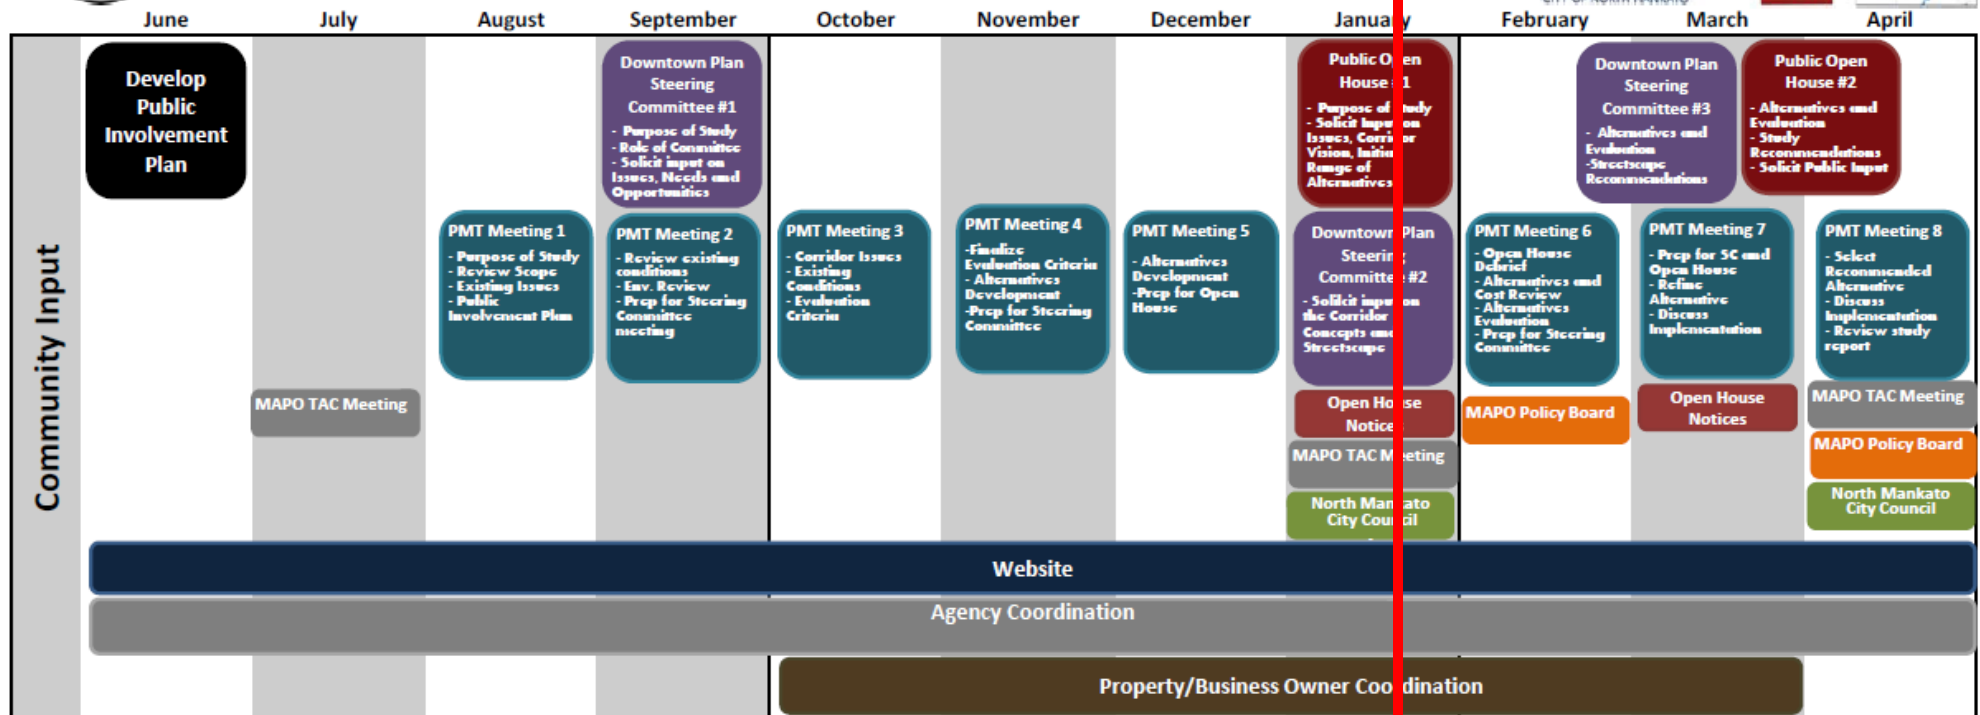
June July August September October November December Janua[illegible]y February March April

Community Input

Develop Public Involvement Plan

MAPO TAC Meeting

PMT Meeting 1
- Purpose of Study
- Review Scope
- Existing Issues
- Public Involvement Plan

Downtown Plan Steering Committee #1
- Purpose of Study
- Role of Committee
- Solicit input on Issues, Needs and Opportunities

PMT Meeting 2
- Review existing conditions
- Env. Review
- Prep for Steering Committee meeting

PMT Meeting 3
- Corridor Issues
- Existing Conditions
- Evaluation Criteria

PMT Meeting 4
-Finalize Evaluation Criteria
- Alternatives Development
-Prep for Steering Committee

PMT Meeting 5
- Alternatives Development
-Prep for Open House

Public O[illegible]en House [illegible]1
- Purpose of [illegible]tudy
- Solicit Inpu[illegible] on Issues, Corri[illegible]or Vision, Initia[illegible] Range of Alternatives

Downtow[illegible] Plan Steerin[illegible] Committe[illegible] #2
- Solicit inpu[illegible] on the Corridor Concepts an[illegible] Streetscape

Open Ho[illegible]se Notice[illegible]

MAPO TAC M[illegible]eting

North Man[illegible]ato City Cou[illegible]cil

PMT Meeting 6
- Open House Debrief
- Alternatives and Cost Review
- Alternatives Evaluation
- Prep for Steering Committee

MAPO Policy Board

Downtown Plan Steering Committee #3
- Alternatives and Evaluation
-Streetscape Recommendations

PMT Meeting 7
- Prep for SC and Open House
- Refine Alternative
- Discuss Implementation

Open House Notices

Public Open House #2
- Alternatives and Evaluation
- Study Recommendations
- Solicit Public Input

PMT Meeting 8
- Select Recommended Alternative
- Discuss Implementation
- Review study report

MAPO TAC Meeting

MAPO Policy Board

North Mankato City Council

Website

Agency Coordination

Property/Business Owner Coo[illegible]dination